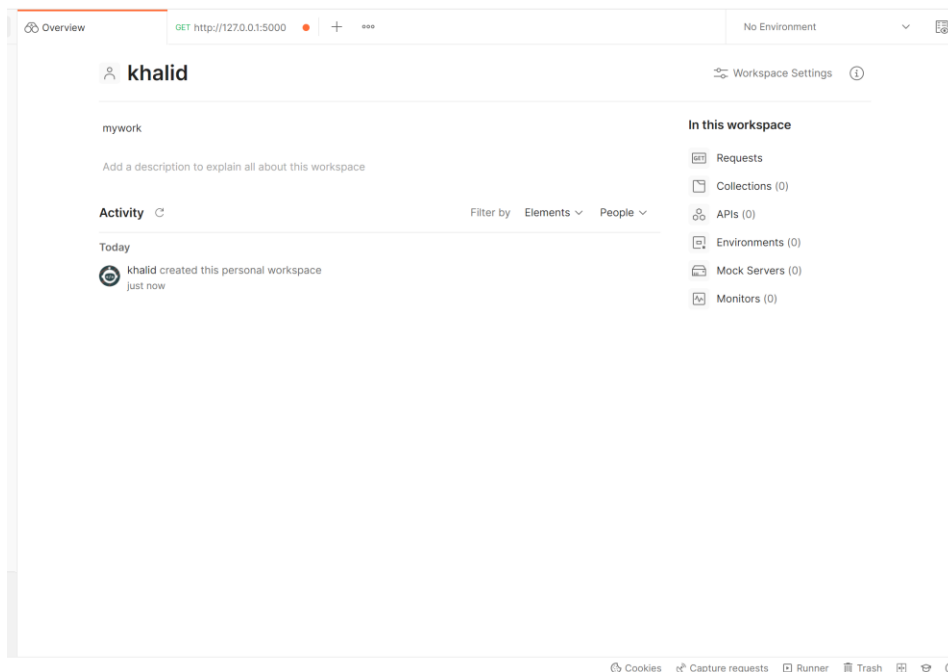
Overview GET http://127.0.0.1:5000 + ooo No Environment

khalid

Workspace Settings

mywork

Add a description to explain all about this workspace

Activity

Filter by Elements People

Today

khalid created this personal workspace
just now

In this workspace

GET Requests

Collections (0)

APIs (0)

Environments (0)

Mock Servers (0)

Monitors (0)

Cookies Capture requests Runner Trash